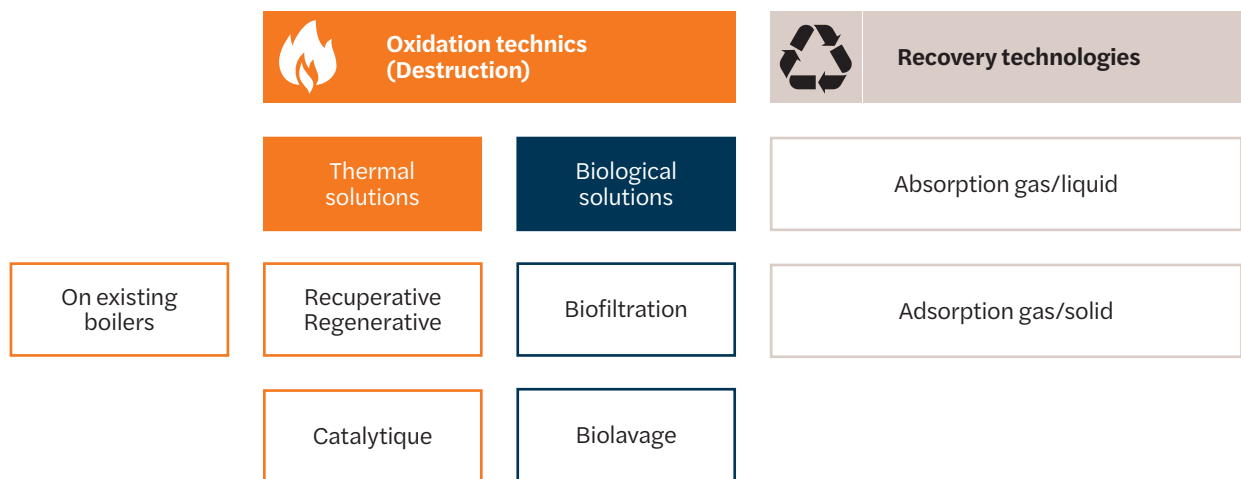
Oxidation technics (Destruction)

Recovery technologies

Thermal solutions

Biological solutions

Absorption gas/liquid

On existing boilers

Recuperative Regenerative

Biofiltration

Adsorption gas/solid

Catalytique

Biolavage